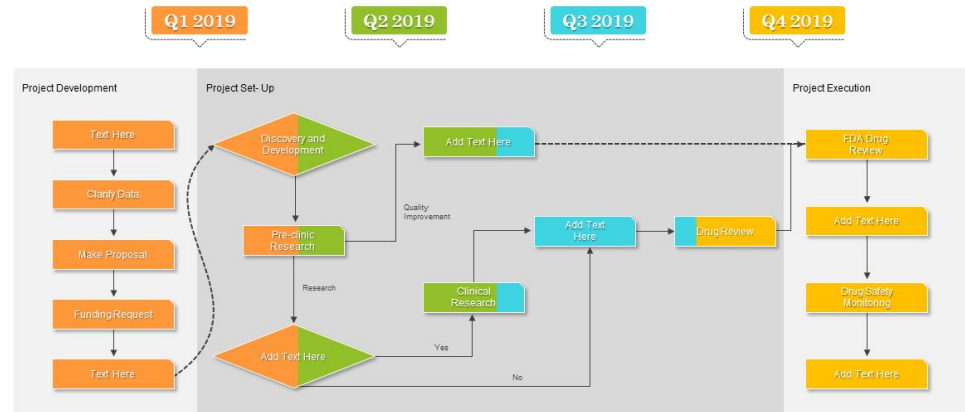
Q1 2019

Q2 2019

Q3 2019

Q4 2019

Project Development

Text Here

Clarify Data

Make Proposal

Funding Request

Text Here

Project Set- Up

Discovery and Development

Pre-clinic Research

Research

Add Text Here

Quality Improvement

Add Text Here

Clinical Research

Yes

No

Add Text Here

Drug Review

Project Execution

FDA Drug Review

Add Text Here

Drug Safety Monitoring

Add Text Here